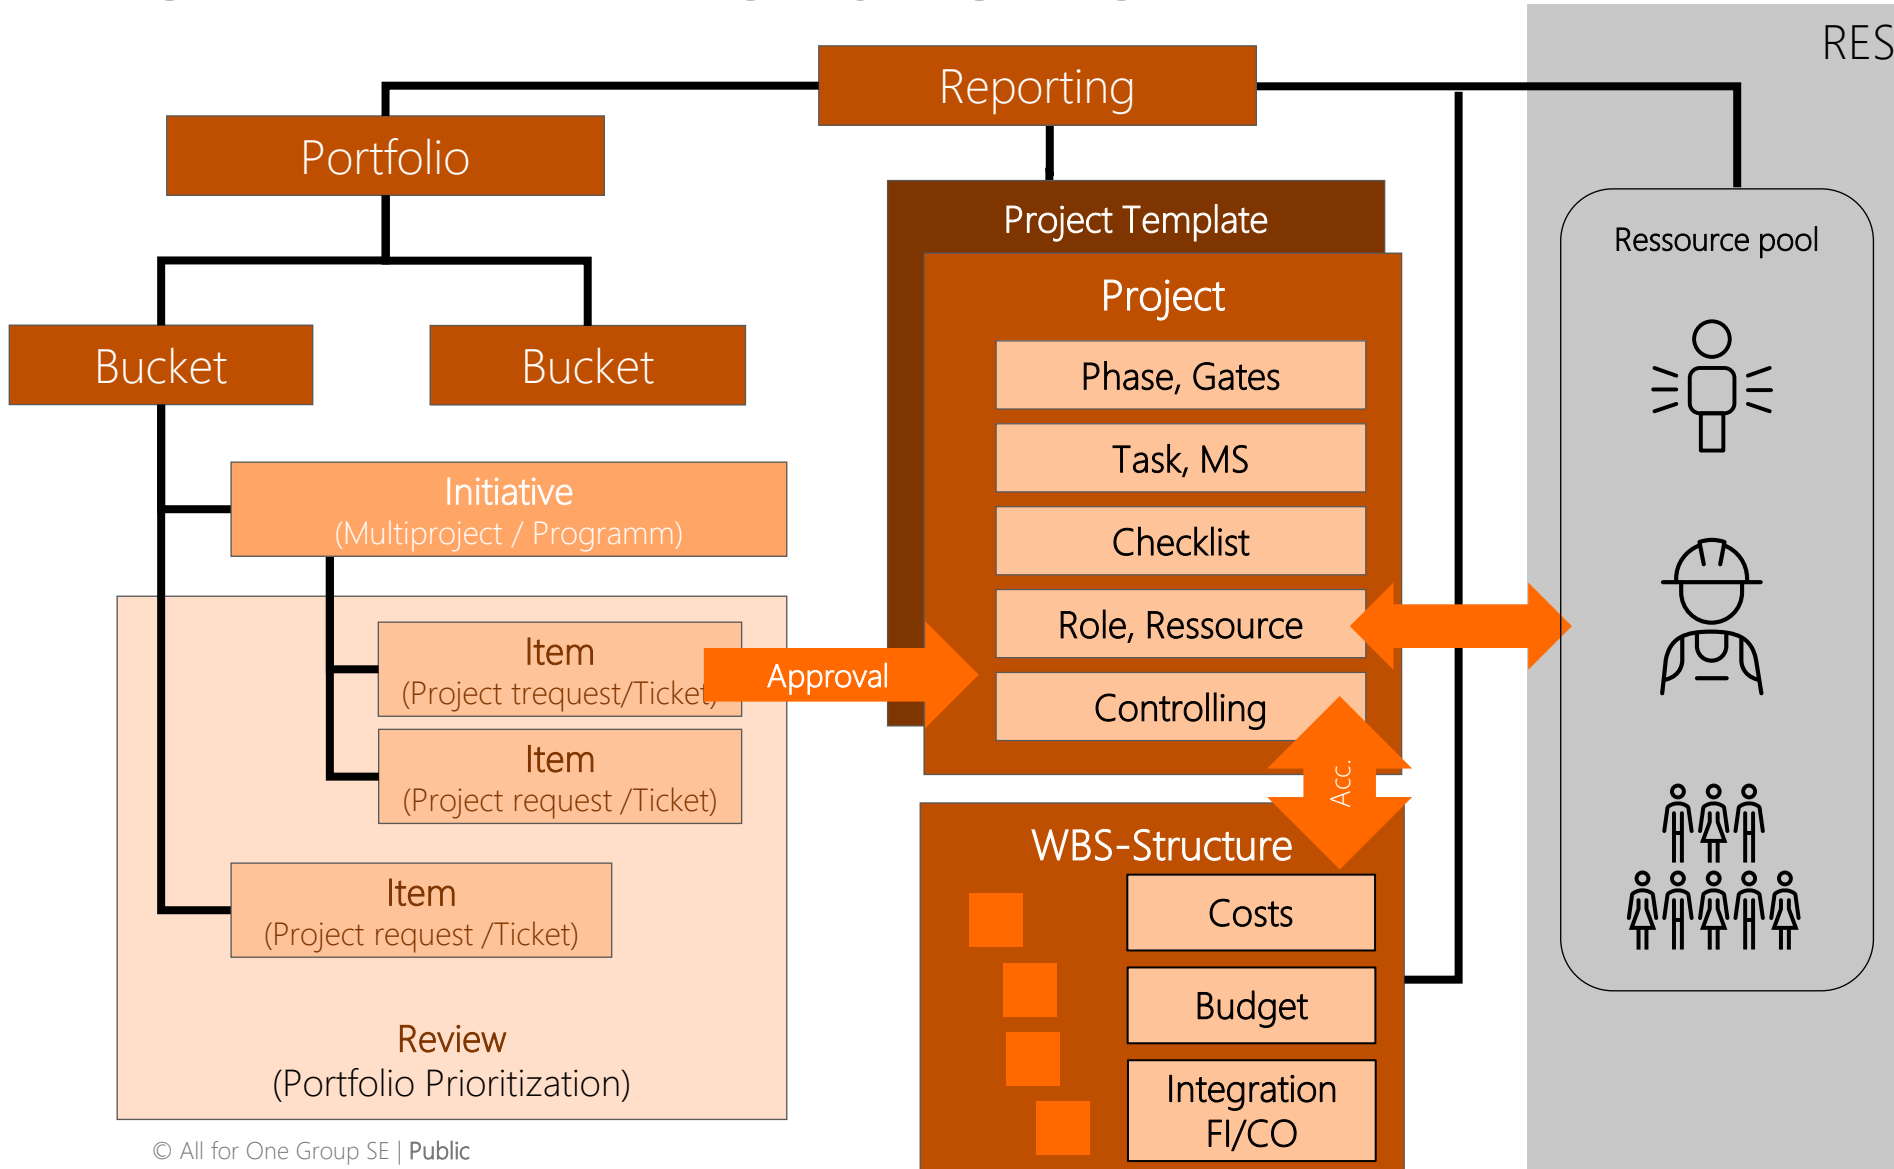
RES

Reporting

Portfolio

Bucket

Bucket

Initiative
(Multiproject / Programm)

Item
(Project trequest/Ticket)

Item
(Project request /Ticket)

Item
(Project request /Ticket)

Review
(Portfolio Prioritization)

Approval

Project Template

Project

Phase, Gates

Task, MS

Checklist

Role, Ressource

Controlling

Acc.

WBS-Structure

Costs

Budget

Integration FI/CO

Ressource pool

© All for One Group SE | Public